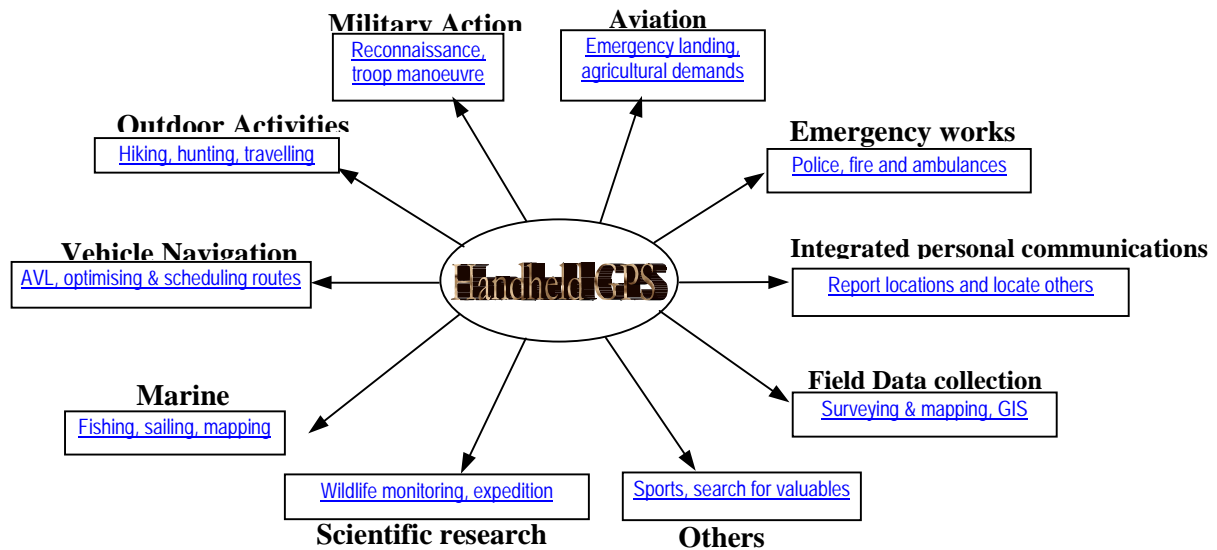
Military Action
Reconnaissance, troop manoeuvre

Aviation
Emergency landing, agricultural demands

Outdoor Activities
Hiking, hunting, travelling

Emergency works
Police, fire and ambulances

Vehicle Navigation
AVL, optimising & scheduling routes

Handheld GPS

Integrated personal communications
Report locations and locate others

Marine
Fishing, sailing, mapping

Field Data collection
Surveying & mapping, GIS

Wildlife monitoring, expedition
Scientific research

Sports, search for valuables
Others